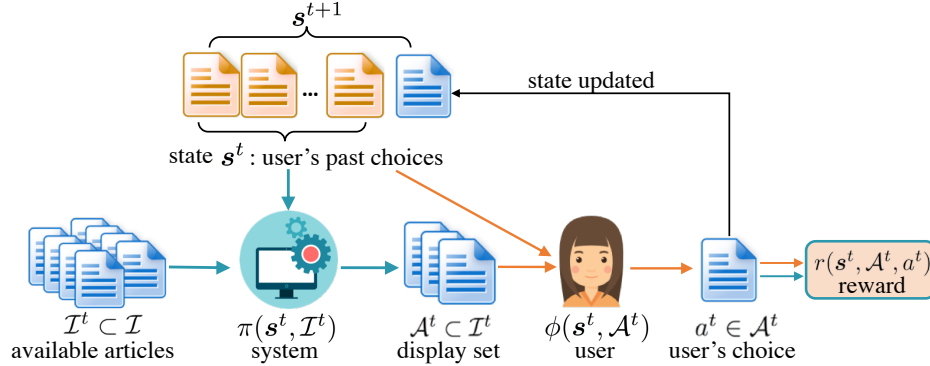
$\boldsymbol{s}^{t+1}$

...

state updated

state $\boldsymbol{s}^t$ : user's past choices

$r(\boldsymbol{s}^t, \mathcal{A}^t, a^t)$
reward

$\mathcal{I}^t \subset \mathcal{I}$
available articles

$\pi(\boldsymbol{s}^t, \mathcal{I}^t)$
system

$\mathcal{A}^t \subset \mathcal{I}^t$
display set

$\phi(\boldsymbol{s}^t, \mathcal{A}^t)$
user

$a^t \in \mathcal{A}^t$
user's choice